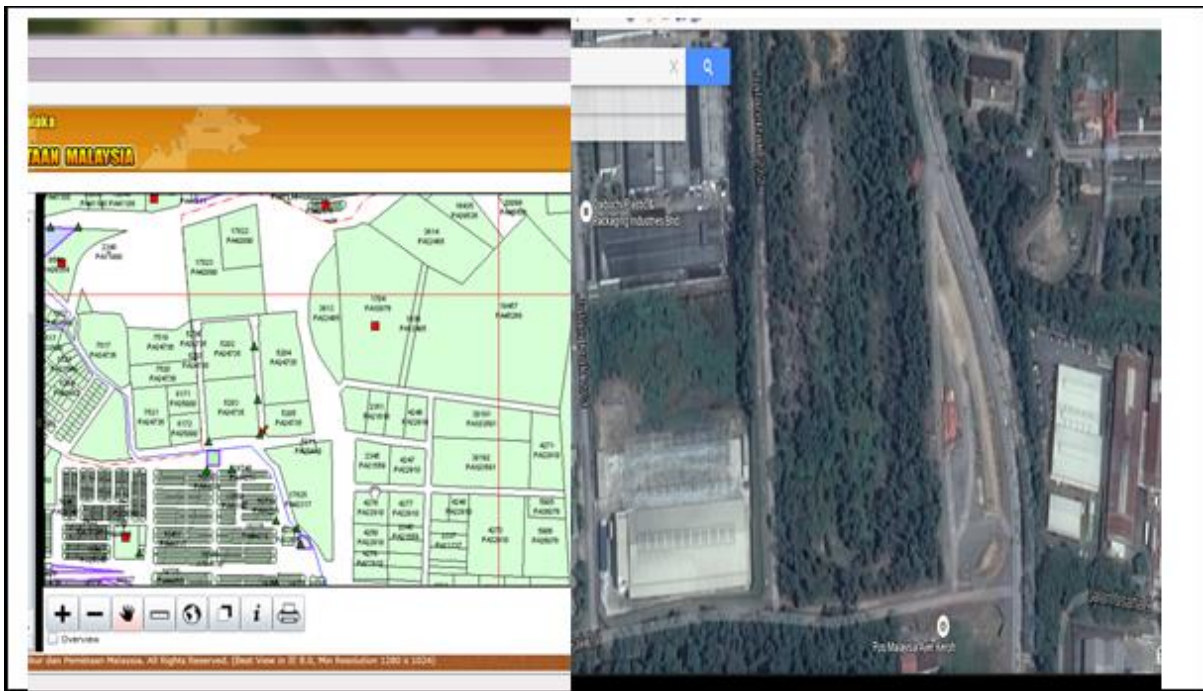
laka
TAAN MALAYSIA

2246 PA47988
17622 PA62080
17623 PA62080
3614 PA62469
16405 PA62408
3612 PA62469
17024 PA62079
3618 PA62469
16467 PA62209
7517 PA24738
7518 PA24738
7520 PA24738
7521 PA24738
6171 PA60000
6172 PA60000
7202 PA24738
7201 PA24738
5204 PA24738
5205 PA24738
2351 PA24738
4246 PA24910
35151 PA62891
4271 PA24910
2348 PA61559
4247 PA24910
35192 PA62891
17625 PA63217
4277 PA24910
4248 PA24910
4270 PA24910
5005 PA24679
5006 PA24679
4279 PA24910

Overview

lar dan Pemetaan Malaysia. All Rights Reserved. (Best View in IE 8.0, Min Resolution 1280 x 1024)

X

Packaging Industries Bhd

Pos Malaysia Ayer Keroh